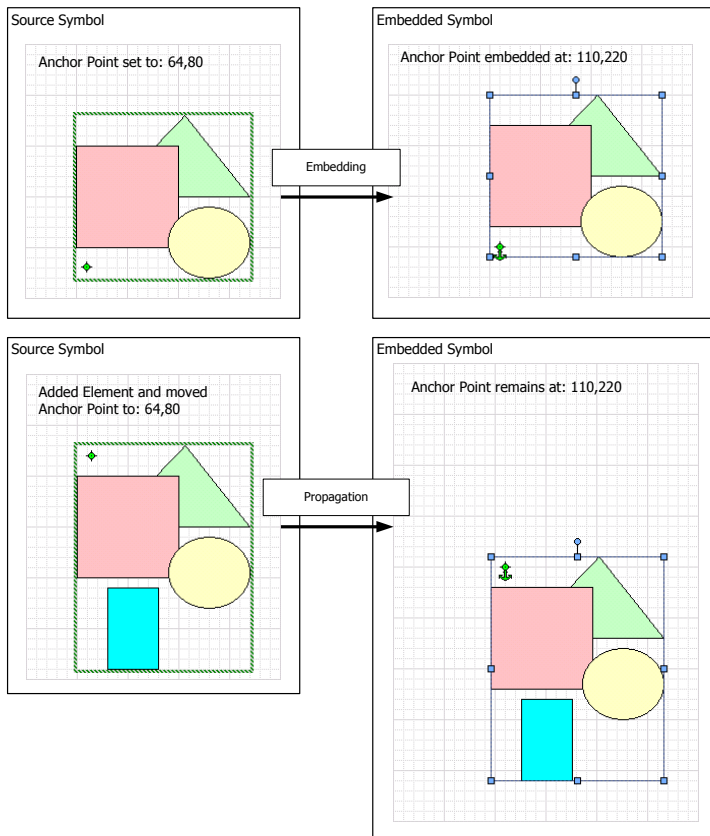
Source Symbol

Anchor Point set to: 64,80

Embedding

Embedded Symbol

Anchor Point embedded at: 110,220

Source Symbol

Added Element and moved Anchor Point to: 64,80

Propagation

Embedded Symbol

Anchor Point remains at: 110,220